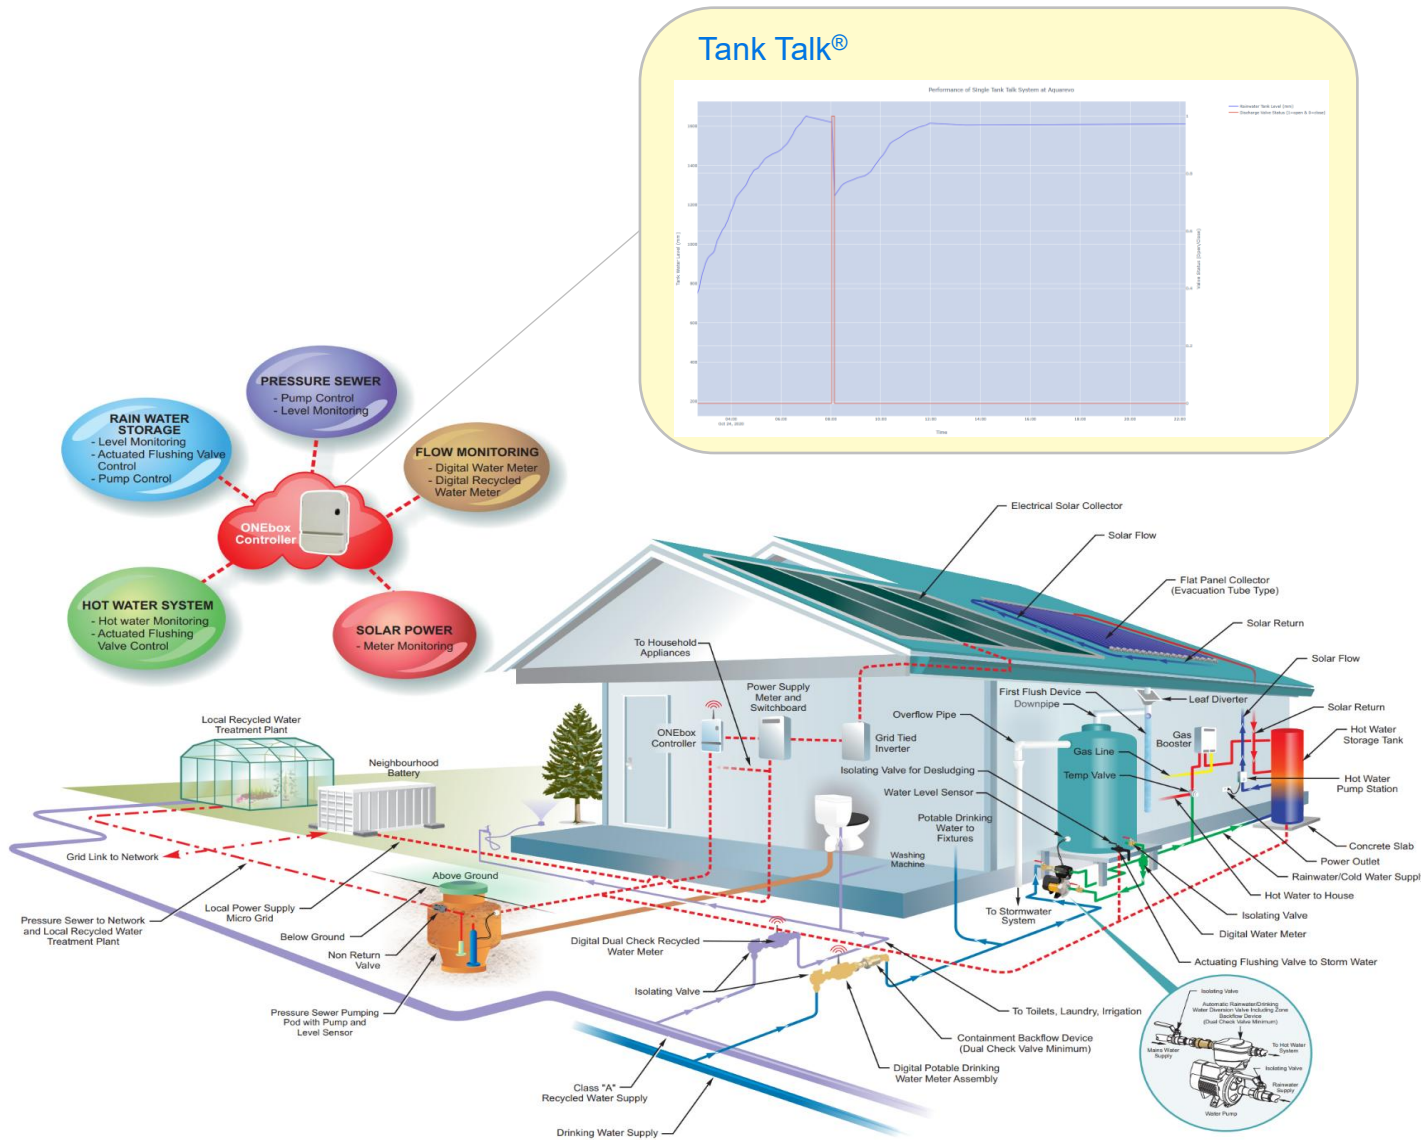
Tank Talk®

Performance of Single Tank Talk System at Aquarevo

Rainwater Tank Level (mm)
Discharge Valve Status (1=open 0=close)

Tank Water Level (mm)

Valve Status (Open/Close)

Time

RAIN WATER STORAGE
- Level Monitoring
- Actuated Flushing Valve Control
- Pump Control

PRESSURE SEWER
- Pump Control
- Level Monitoring

FLOW MONITORING
- Digital Water Meter
- Digital Recycled Water Meter

ONEbox Controller

HOT WATER SYSTEM
- Hot water Monitoring
- Actuated Flushing Valve Control

SOLAR POWER
- Meter Monitoring

Electrical Solar Collector

Solar Flow

Flat Panel Collector (Evacuation Tube Type)

Solar Return

Solar Flow

Solar Return

To Household Appliances

Power Supply Meter and Switchboard

ONEbox Controller

Grid Tied Inverter

First Flush Device

Downpipe

Leaf Diverter

Overflow Pipe

Gas Line

Gas Booster

Hot Water Storage Tank

Temp Valve

Hot Water Pump Station

Isolating Valve for Desludging

Water Level Sensor

Potable Drinking Water to Fixtures

Washing Machine

Concrete Slab

Power Outlet

Rainwater/Cold Water Suppl

Hot Water to House

Isolating Valve

Digital Water Meter

Actuating Flushing Valve to Storm Water

To Stormwater System

Local Recycled Water Treatment Plant

Neighbourhood Battery

Grid Link to Network

Above Ground

Local Power Supply Micro Grid

Pressure Sewer to Network and Local Recycled Water Treatment Plant

Below Ground

Non Return Valve

Digital Dual Check Recycled Water Meter

Isolating Valve

Pressure Sewer Pumping Pod with Pump and Level Sensor

To Toilets, Laundry, Irrigation

Containment Backflow Device (Dual Check Valve Minimum)

Digital Potable Drinking Water Meter Assembly

Class "A" Recycled Water Supply

Drinking Water Supply

Isolating Valve

Automatic Rainwater/Drinking Water Diversion Valve Including Zone Backflow Device (Dual Check Valve Minimum)

Mains Water Supply

To Hot Water System

Isolating Valve

Rainwater Supply

Water Pump